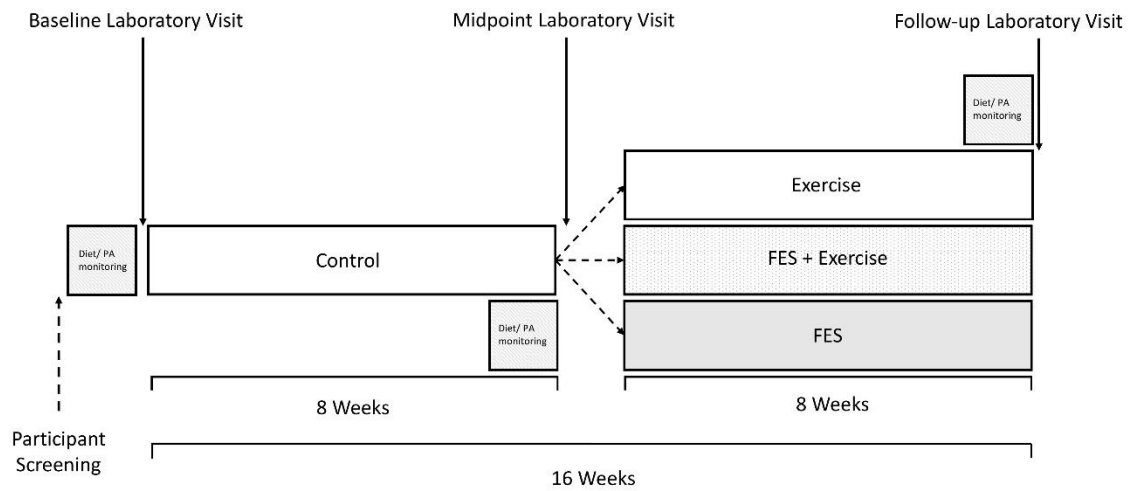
Baseline Laboratory Visit

Midpoint Laboratory Visit

Follow-up Laboratory Visit

Diet/ PA monitoring

Exercise

Diet/ PA monitoring

Control

FES + Exercise

Diet/ PA monitoring

FES

8 Weeks

8 Weeks

Participant Screening

16 Weeks